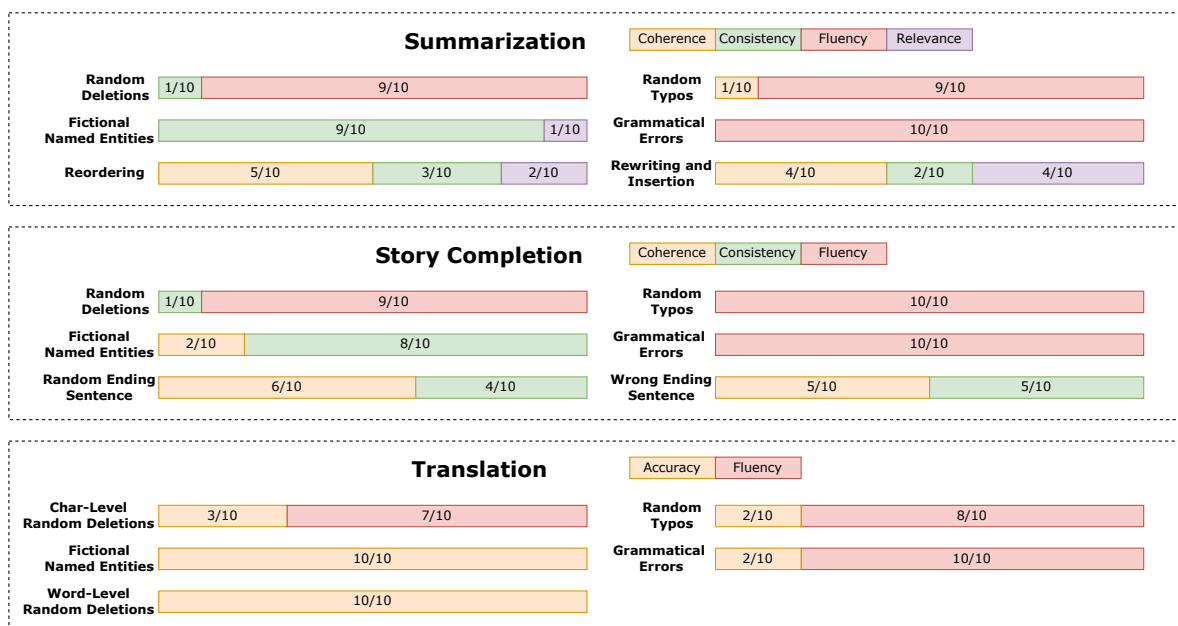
Summarization

Coherence | Consistency | Fluency | Relevance

Random Deletions 1/10 9/10

Random Typos 1/10 9/10

Fictional Named Entities 9/10 1/10

Grammatical Errors 10/10

Reordering 5/10 3/10 2/10

Rewriting and Insertion 4/10 2/10 4/10

Story Completion

Coherence | Consistency | Fluency

Random Deletions 1/10 9/10

Random Typos 10/10

Fictional Named Entities 2/10 8/10

Grammatical Errors 10/10

Random Ending Sentence 6/10 4/10

Wrong Ending Sentence 5/10 5/10

Translation

Accuracy | Fluency

Char-Level Random Deletions 3/10 7/10

Random Typos 2/10 8/10

Fictional Named Entities 10/10

Grammatical Errors 2/10 10/10

Word-Level Random Deletions 10/10